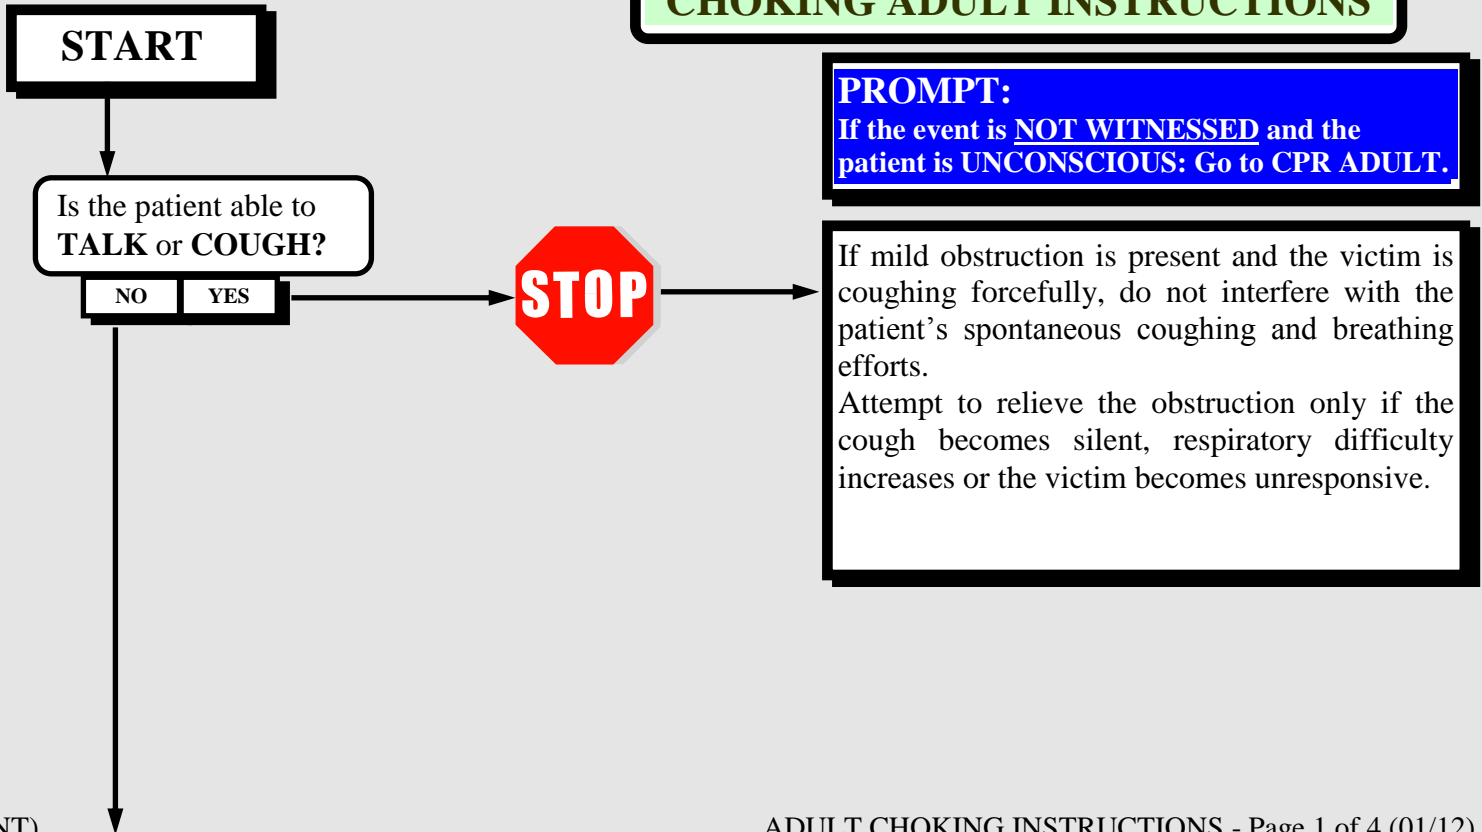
CHOKING ADULT INSTRUCTIONS

START

PROMPT:
If the event is NOT WITNESSED and the patient is UNCONSCIOUS: Go to CPR ADULT.

Is the patient able to TALK or COUGH?

NO YES

STOP

If mild obstruction is present and the victim is coughing forcefully, do not interfere with the patient's spontaneous coughing and breathing efforts.
Attempt to relieve the obstruction only if the cough becomes silent, respiratory difficulty increases or the victim becomes unresponsive.

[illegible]NT)

ADULT CHOKING INSTRUCTIONS - Page 1 of 4 (01/12)